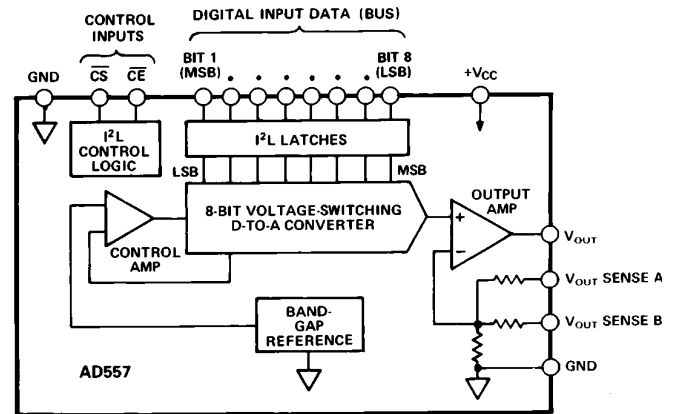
CONTROL INPUTS

DIGITAL INPUT DATA (BUS)

GND

$\overline{CS}$

$\overline{CE}$

BIT 1 (MSB)

BIT 8 (LSB)

$+V_{CC}$

$I^2L$ CONTROL LOGIC

$I^2L$ LATCHES

LSB

MSB

OUTPUT AMP

8-BIT VOLTAGE-SWITCHING D-TO-A CONVERTER

CONTROL AMP

+

−

$V_{OUT}$

$V_{OUT}$ SENSE A

$V_{OUT}$ SENSE B

BAND-GAP REFERENCE

GND

AD557